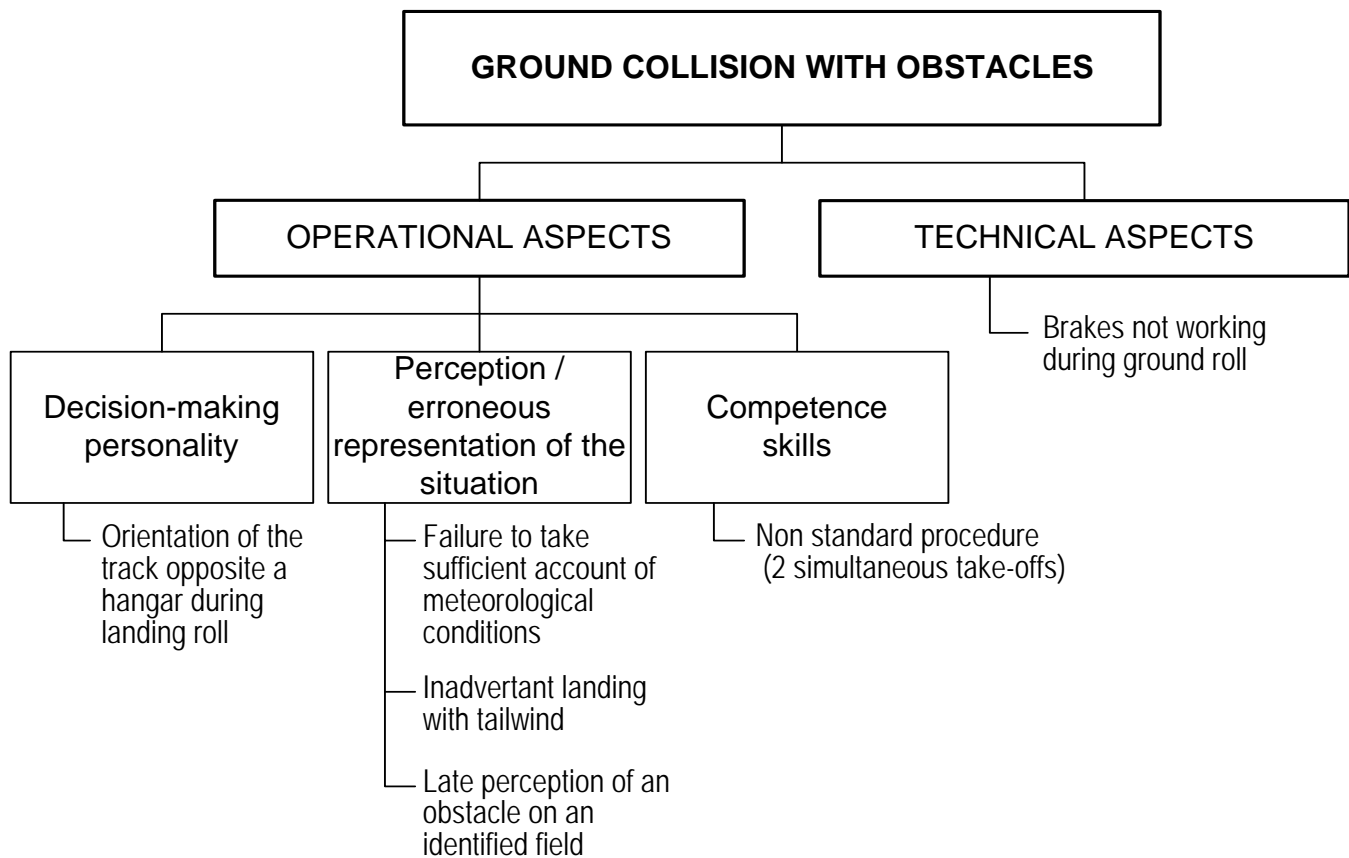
GROUND COLLISION WITH OBSTACLES

OPERATIONAL ASPECTS

TECHNICAL ASPECTS

Brakes not working during ground roll

Decision-making personality

Orientation of the track opposite a hangar during landing roll

Perception / erroneous representation of the situation

Failure to take sufficient account of meteorological conditions

Inadvertant landing with tailwind

Late perception of an obstacle on an identified field

Competence skills

Non standard procedure (2 simultaneous take-offs)